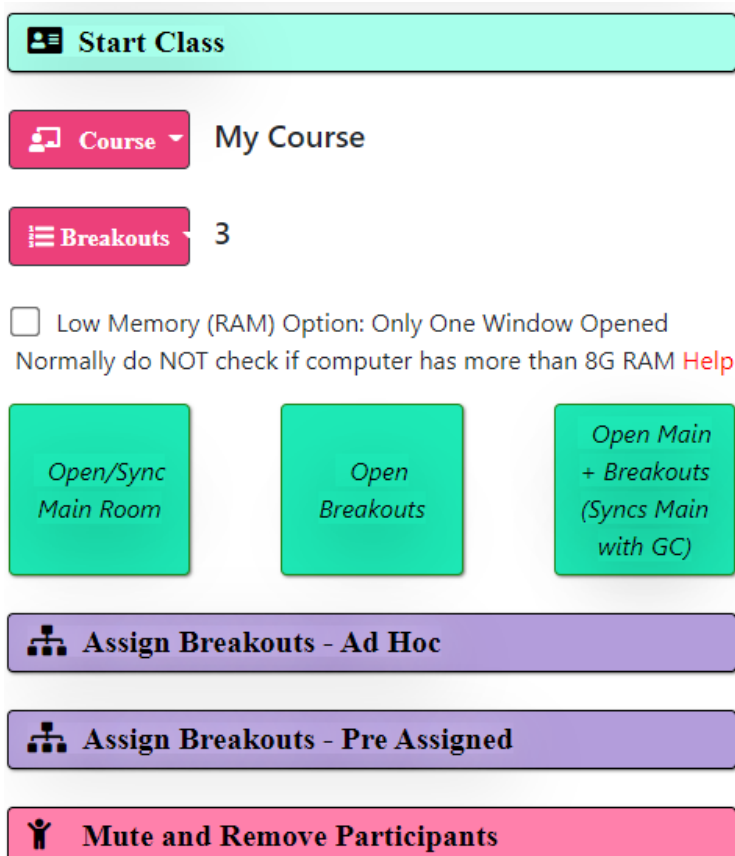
Start Class

Course My Course

Breakouts 3

Low Memory (RAM) Option: Only One Window Opened
Normally do NOT check if computer has more than 8G RAM Help

Open/Sync Main Room

Open Breakouts

Open Main + Breakouts (Syncs Main with GC)

Assign Breakouts - Ad Hoc

Assign Breakouts - Pre Assigned

Mute and Remove Participants